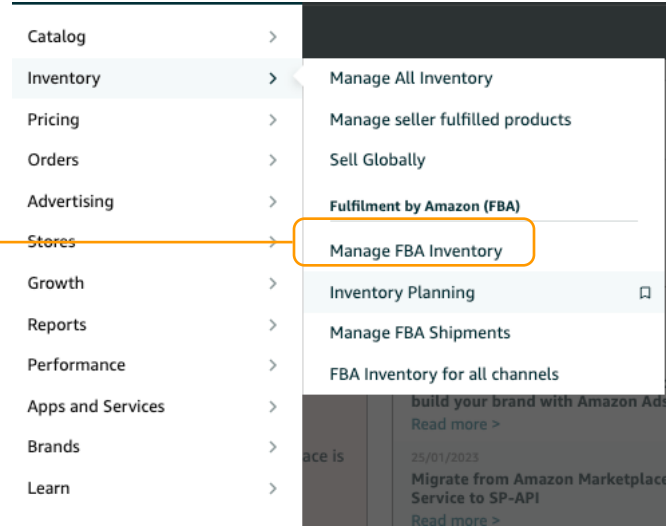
Catalog
Inventory
Pricing
Orders
Advertising
Stores
Growth
Reports
Performance
Apps and Services
Brands
Learn

Manage All Inventory
Manage seller fulfilled products
Sell Globally
Fulfilment by Amazon (FBA)
Manage FBA Inventory
Inventory Planning
Manage FBA Shipments
FBA Inventory for all channels

build your brand with Amazon Ads
Read more >
ace is
25/01/2023
Migrate from Amazon Marketplace
Service to SP-API
Read more >